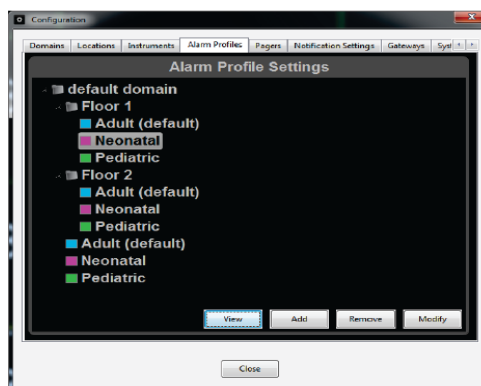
Configuration

Domains | Locations | Instruments | Alarm Profiles | Pagers | Notification Settings | Gateways | Syst

Alarm Profile Settings

default domain
Floor 1
Adult (default)
Neonatal
Pediatric
Floor 2
Adult (default)
Neonatal
Pediatric
Adult (default)
Neonatal
Pediatric

View
Add
Remove
Modify

Close